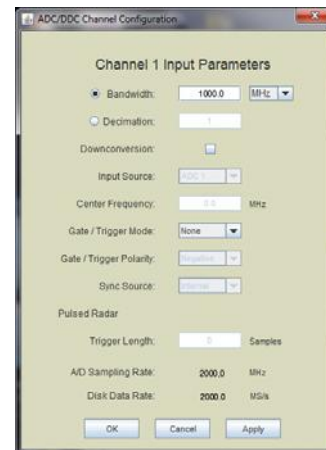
ADC/DDC Channel Configuration

Channel 1 Input Parameters

Bandwidth: 1000.0 MHz

Decimation: 1

Downconversion:

Input Source: ADC 1

Center Frequency: 0.0 MHz

Gate / Trigger Mode: None

Gate / Trigger Polarity: Negative

Sync Source: Internal

Pulsed Radar

Trigger Length: 0 Samples

A/D Sampling Rate: 2000.0 MHz

Disk Data Rate: 2000.0 MS/s

OK Cancel Apply